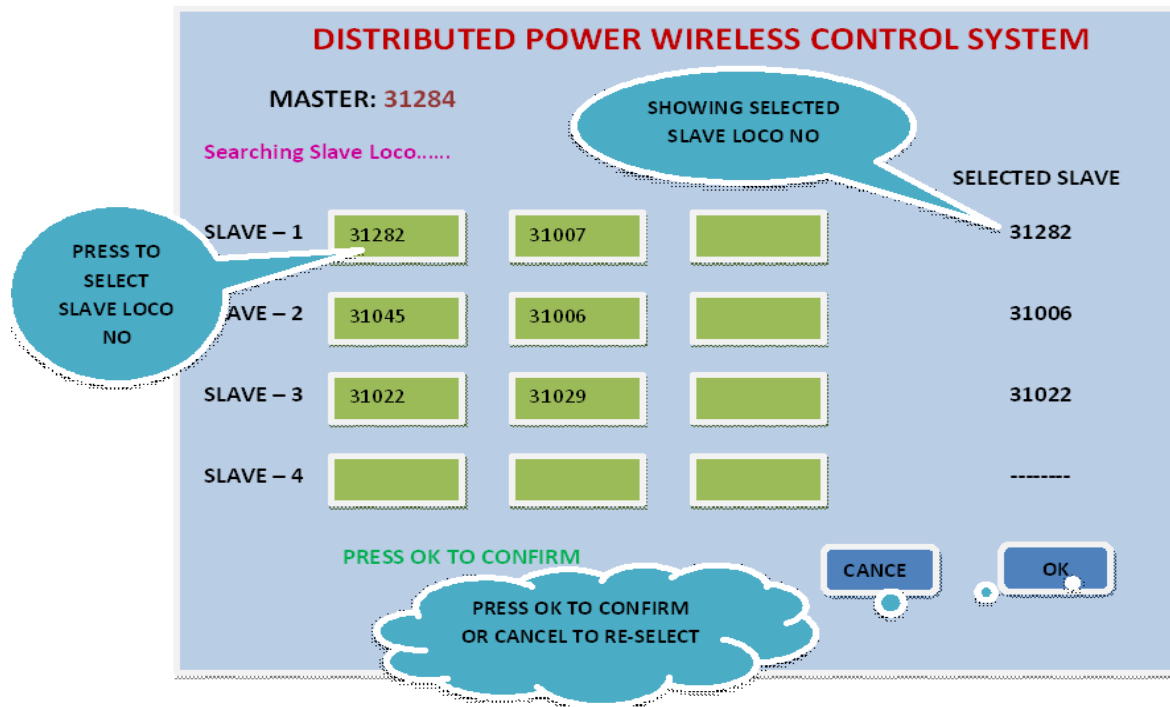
DISTRIBUTED POWER WIRELESS CONTROL SYSTEM

MASTER: 31284

SHOWING SELECTED SLAVE LOCO NO

Searching Slave Loco……

SELECTED SLAVE

PRESS TO SELECT SLAVE LOCO NO

| SLAVE – 1 | 31282 | 31007 | | 31282 |
|---|---|---|---|---|
| AVE – 2 | 31045 | 31006 | | 31006 |
| SLAVE – 3 | 31022 | 31029 | | 31022 |
| SLAVE – 4 | | | | -------- |

PRESS OK TO CONFIRM

CANCE

OK

PRESS OK TO CONFIRM OR CANCEL TO RE-SELECT